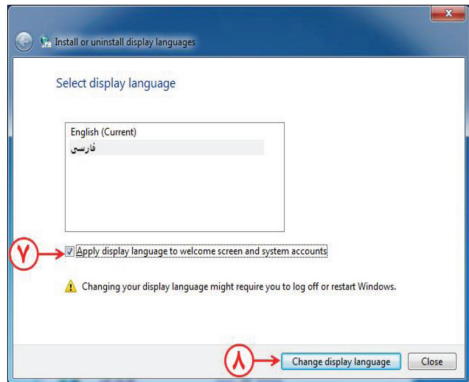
Install or uninstall display languages

Select display language

English (Current)
فارسی

۷ Apply display language to welcome screen and system accounts

Changing your display language might require you to log off or restart Windows.

۸ Change display language Close